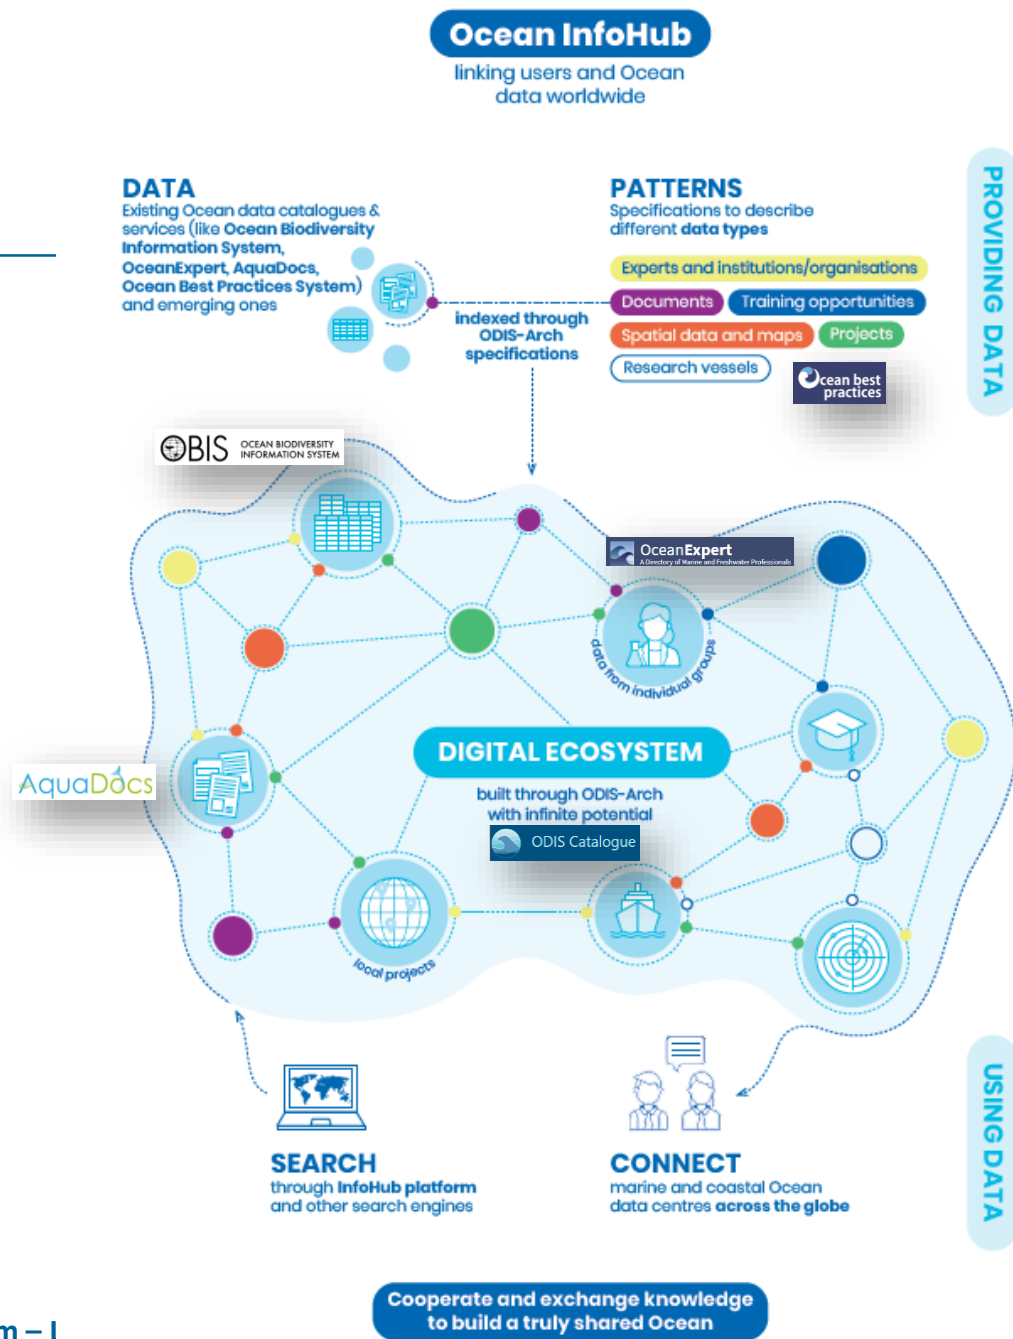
Ocean InfoHub
linking users and Ocean data worldwide

DATA
Existing Ocean data catalogues & services (like Ocean Biodiversity Information System, OceanExpert, AquaDocs, Ocean Best Practices System) and emerging ones

PATTERNS
Specifications to describe different data types

Experts and institutions/organisations
Documents
Training opportunities
Spatial data and maps
Projects
Research vessels
Ocean best practices

indexed through ODIS-Arch specifications

PROVIDING DATA

OBIS OCEAN BIODIVERSITY INFORMATION SYSTEM

OceanExpert A Directory of Marine and Freshwater Professionals

data from individual groups

AquaDocs

DIGITAL ECOSYSTEM
built through ODIS-Arch with infinite potential
ODIS Catalogue

local projects

SEARCH
through InfoHub platform and other search engines

CONNECT
marine and coastal Ocean data centres across the globe

USING DATA

Cooperate and exchange knowledge to build a truly shared Ocean

m – I